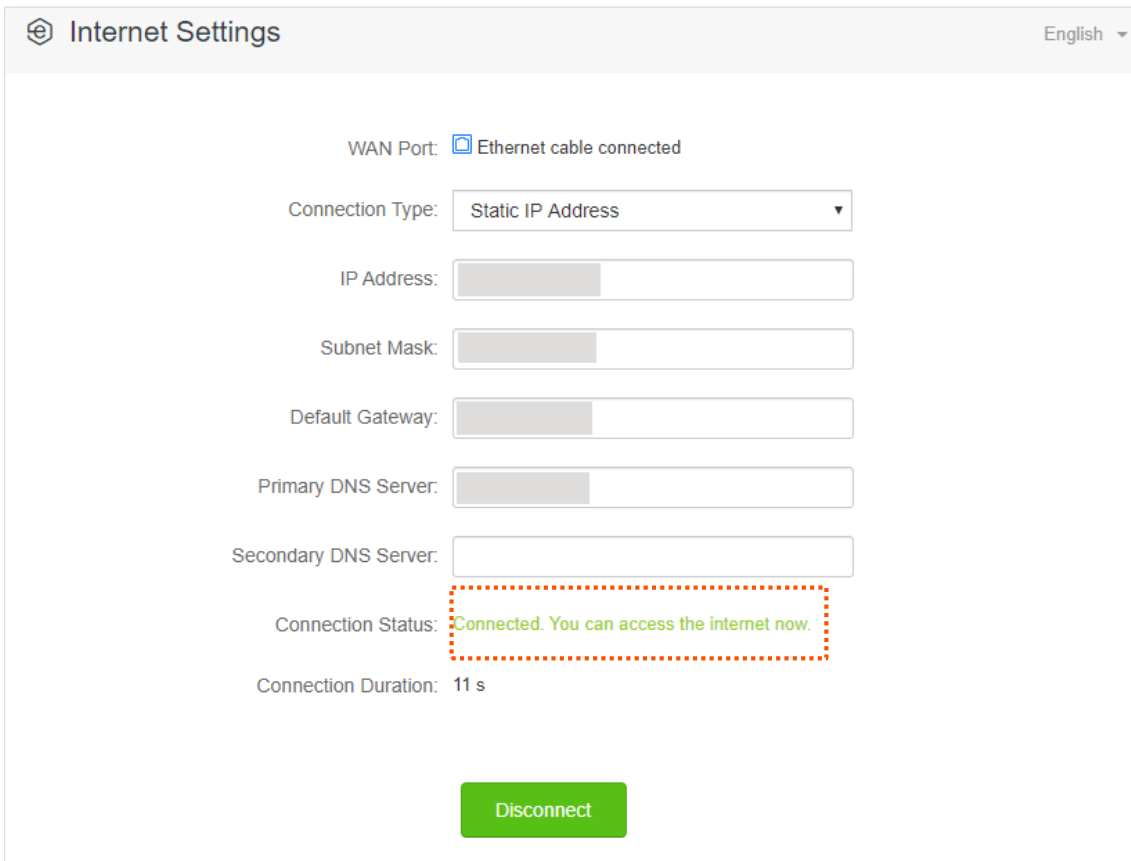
Internet Settings

English

WAN Port: Ethernet cable connected

Connection Type: Static IP Address

IP Address:

Subnet Mask:

Default Gateway:

Primary DNS Server:

Secondary DNS Server:

Connection Status: Connected. You can access the internet now.

Connection Duration: 11 s

Disconnect